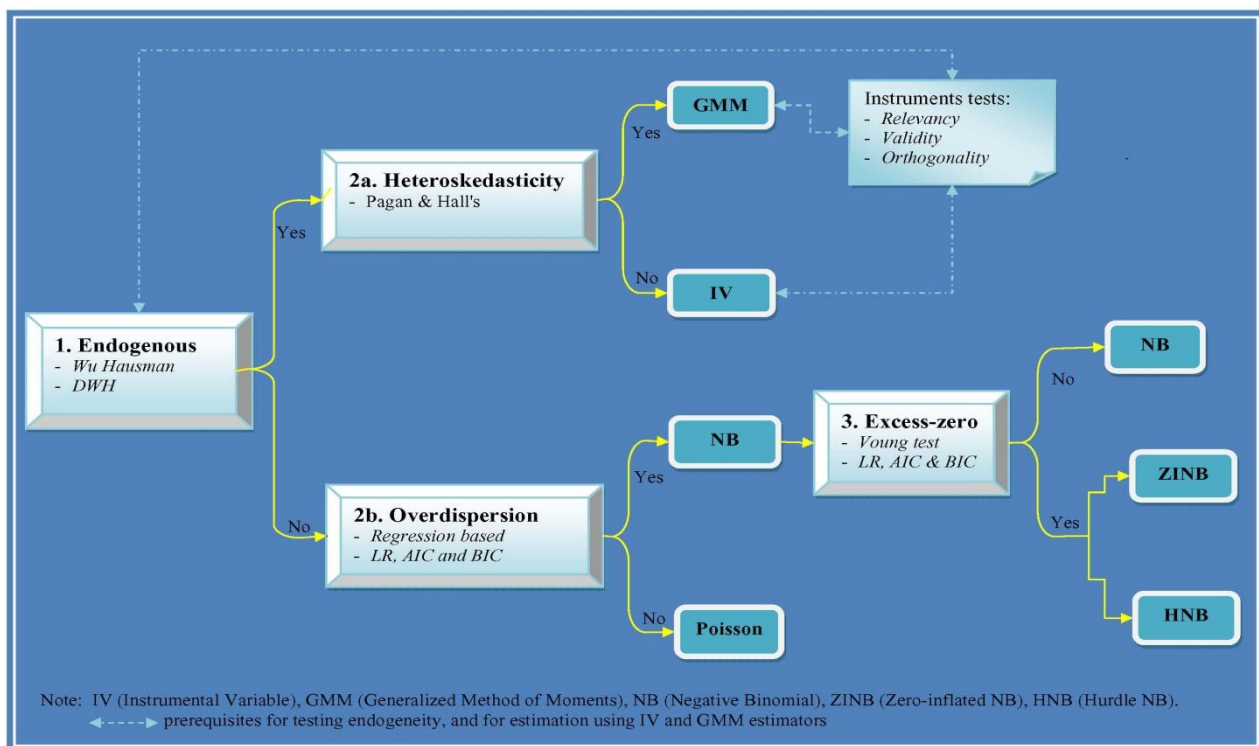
GMM

Instruments tests:
- Relevancy
- Validity
- Orthogonality

Yes

2a. Heteroskedasticity
- Pagan & Hall's

Yes

No

IV

1. Endogenous
- Wu Hausman
- DWH

NB

No

NB

Yes

3. Excess-zero
- Young test
- LR, AIC & BIC

ZINB

Yes

No

2b. Overdispersion
- Regression based
- LR, AIC and BIC

No

Poisson

HNB

Note: IV (Instrumental Variable), GMM (Generalized Method of Moments), NB (Negative Binomial), ZINB (Zero-inflated NB), HNB (Hurdle NB).
prerequisites for testing endogeneity, and for estimation using IV and GMM estimators